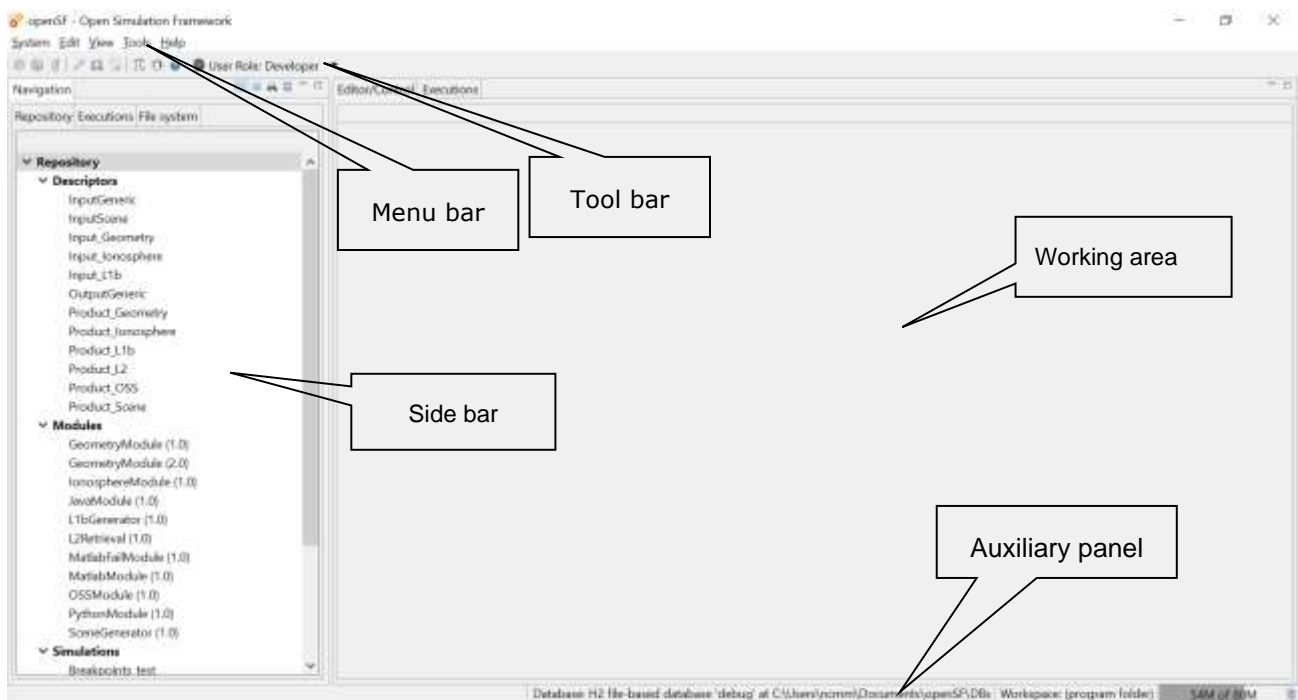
openSF - Open Simulation Framework

System Edit View Tools Help

User Role: Developer

Navigation

Editor/Control Executions

Repository Executions File system

Repository
Descriptors
InputGeneric
InputScene
Input_Geometry
Input_Ionosphere
Input_L1b
OutputGeneric
Product_Geometry
Product_Ionosphere
Product_L1b
Product_L2
Product_OSS
Product_Scene
Modules
GeometryModule (1.0)
GeometryModule (2.0)
IonosphereModule (1.0)
JavaModule (1.0)
L1bGenerator (1.0)
L2Retrieval (1.0)
MatlabfailModule (1.0)
MatlabModule (1.0)
OSSModule (1.0)
PythonModule (1.0)
SceneGenerator (1.0)
Simulations
Breakpoints test

Menu bar

Tool bar

Working area

Side bar

Auxiliary panel

Database H2 file-based database 'debug' at C:\Users\ncmm\Documents\openSF\DBs Workspace: (program folder) 54M of 80M